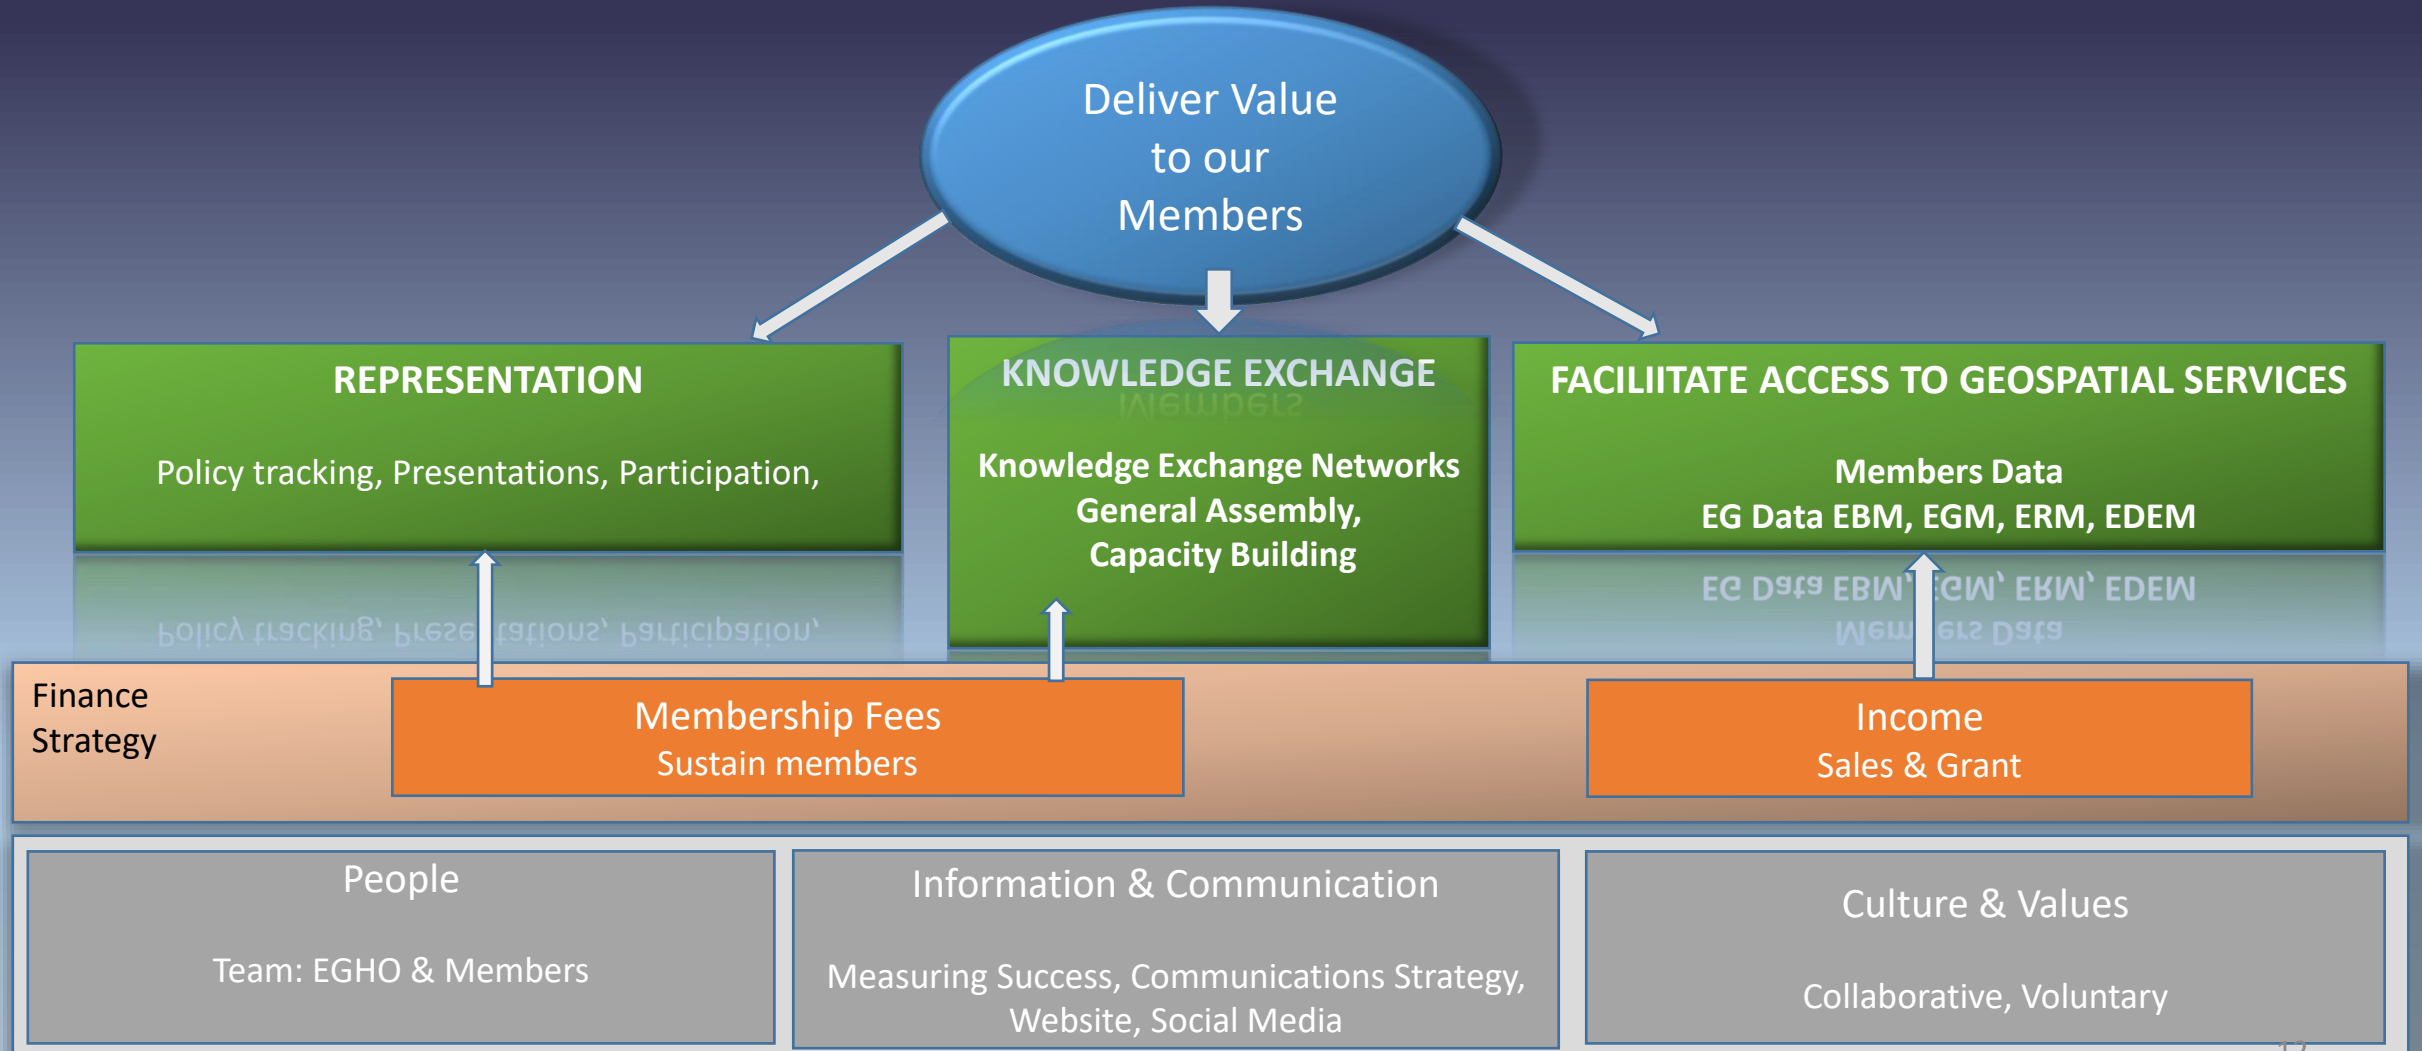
Deliver Value to our Members

REPRESENTATION

Policy tracking, Presentations, Participation,

KNOWLEDGE EXCHANGE

Knowledge Exchange Networks
General Assembly,
Capacity Building

FACILIITATE ACCESS TO GEOSPATIAL SERVICES

Members Data
EG Data EBM, EGM, ERM, EDEM

Finance Strategy

Membership Fees
Sustain members

Income
Sales & Grant

People

Team: EGHO & Members

Information & Communication

Measuring Success, Communications Strategy, Website, Social Media

Culture & Values

Collaborative, Voluntary